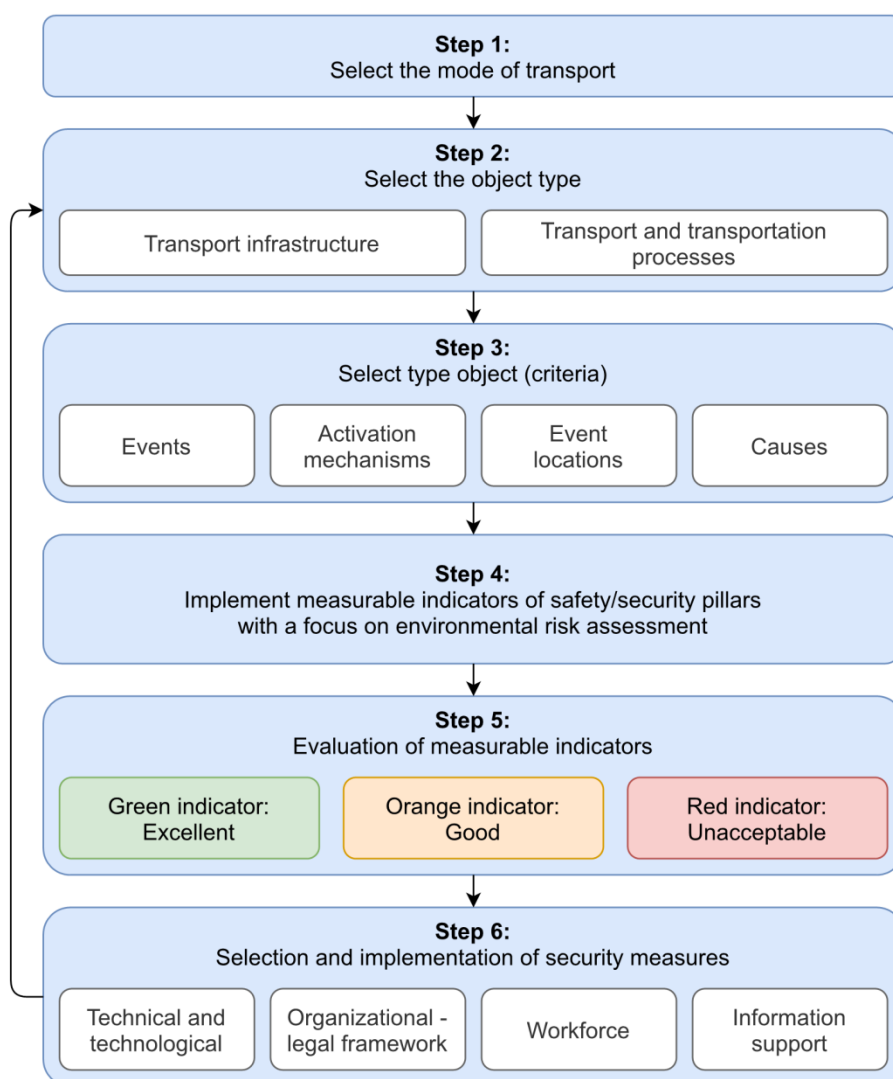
**Step 1:**
Select the mode of transport

**Step 2:**
Select the object type

Transport infrastructure

Transport and transportation processes

**Step 3:**
Select type object (criteria)

Events

Activation mechanisms

Event locations

Causes

**Step 4:**
Implement measurable indicators of safety/security pillars with a focus on environmental risk assessment

**Step 5:**
Evaluation of measurable indicators

Green indicator: Excellent

Orange indicator: Good

Red indicator: Unacceptable

**Step 6:**
Selection and implementation of security measures

Technical and technological

Organizational - legal framework

Workforce

Information support